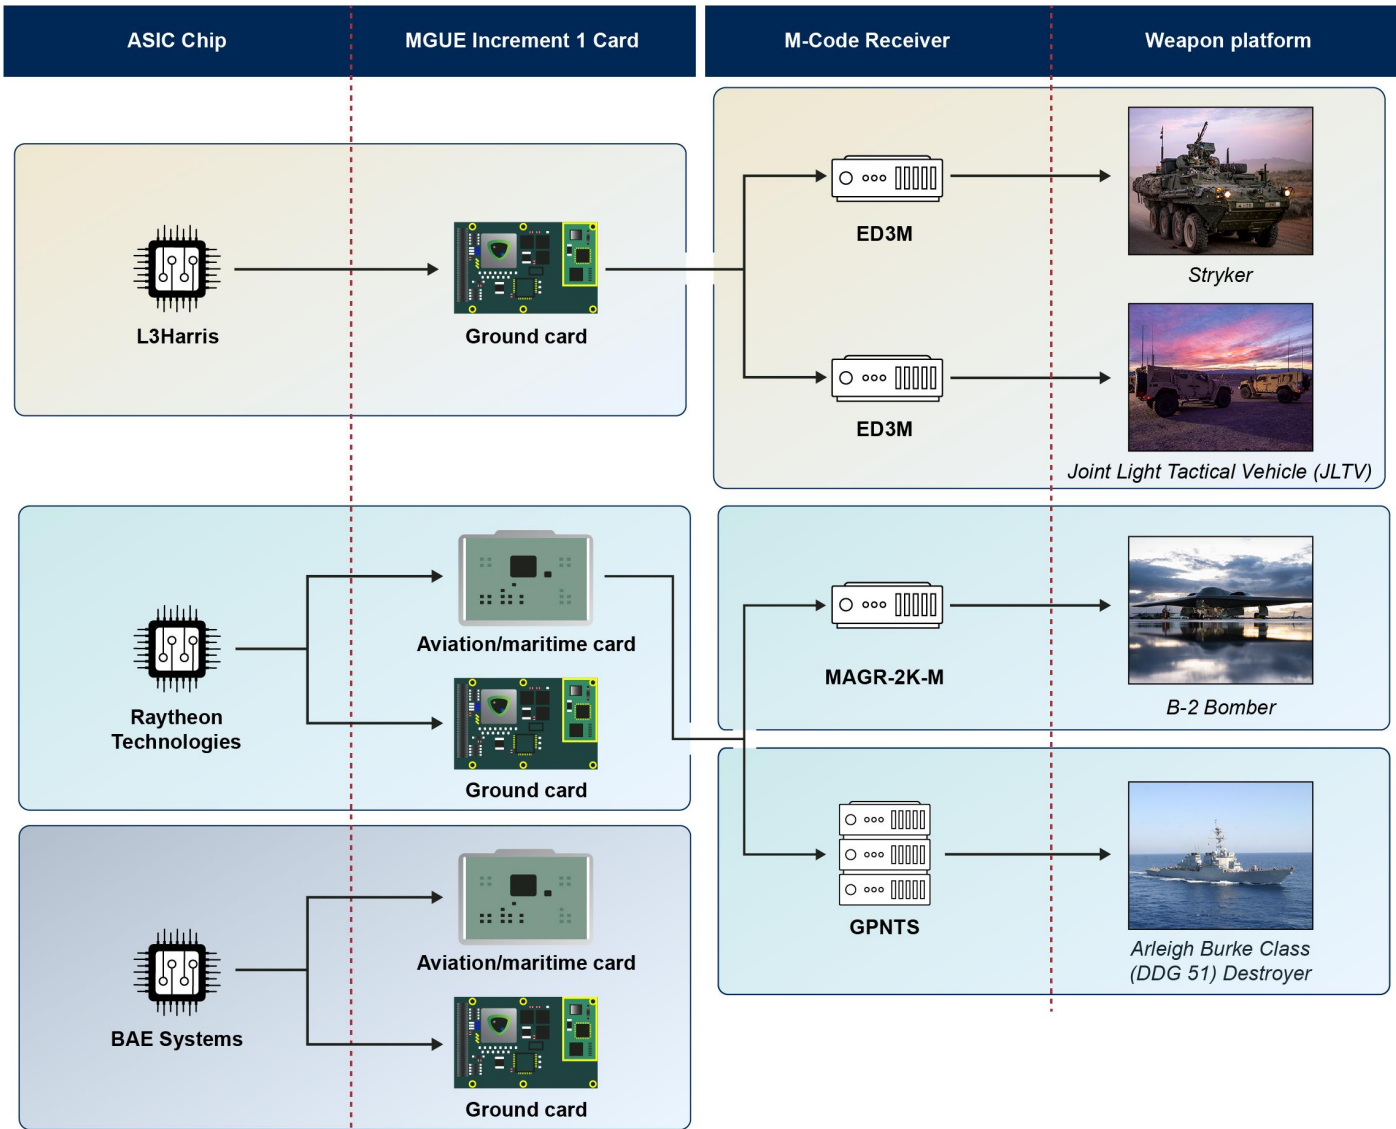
ASIC Chip

MGUE Increment 1 Card

M-Code Receiver

Weapon platform

L3Harris

Ground card

ED3M

Stryker

ED3M

Joint Light Tactical Vehicle (JLTV)

Aviation/maritime card

Raytheon Technologies

Ground card

MAGR-2K-M

B-2 Bomber

GPNTS

Arleigh Burke Class (DDG 51) Destroyer

Aviation/maritime card

BAE Systems

Ground card